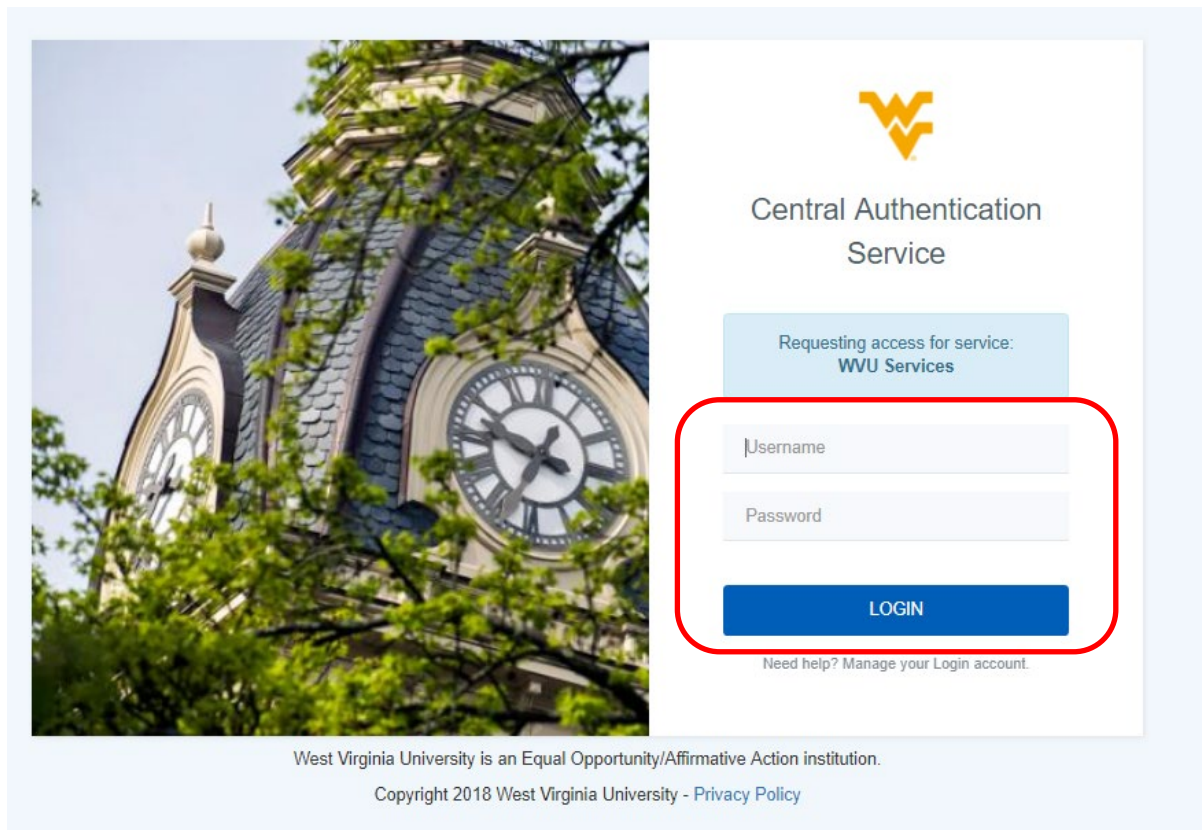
Central Authentication Service

Requesting access for service:
WVU Services

Username

Password

LOGIN

Need help? Manage your Login account.

West Virginia University is an Equal Opportunity/Affirmative Action institution.

Copyright 2018 West Virginia University - Privacy Policy